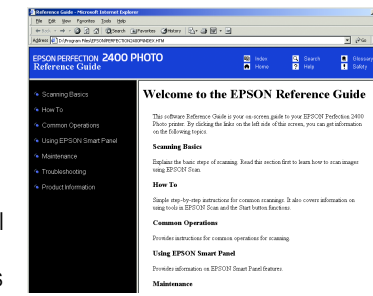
Reference Guide - Microsoft Internet Explorer

File Edit View Favorites Tools Help

Back Search Favorites History

Address D:\Program Files\EPSON\PERFECTION2400\INDEX.HTM Go

EPSON PERFECTION 2400 PHOTO
Reference Guide

Index
Home
Search
Help
Glossary
Safety

Scanning Basics
How To
Common Operations
Using EPSON Smart Panel
Maintenance
Troubleshooting
Product Information

Welcome to the EPSON Reference Guide

This software Reference Guide is your on-screen guide to your EPSON Perfection 2400 Photo printer. By clicking the links on the left side of this screen, you can get information on the following topics:

Scanning Basics

Explains the basic steps of scanning. Read this section first to learn how to scan images using EPSON Scan.

How To

Simple step-by-step instructions for common scannings. It also covers information on using tools in EPSON Scan and the Start button functions.

Common Operations

Provides instructions for common operations for scanning.

Using EPSON Smart Panel

Provides information on EPSON Smart Panel features.

Maintenance